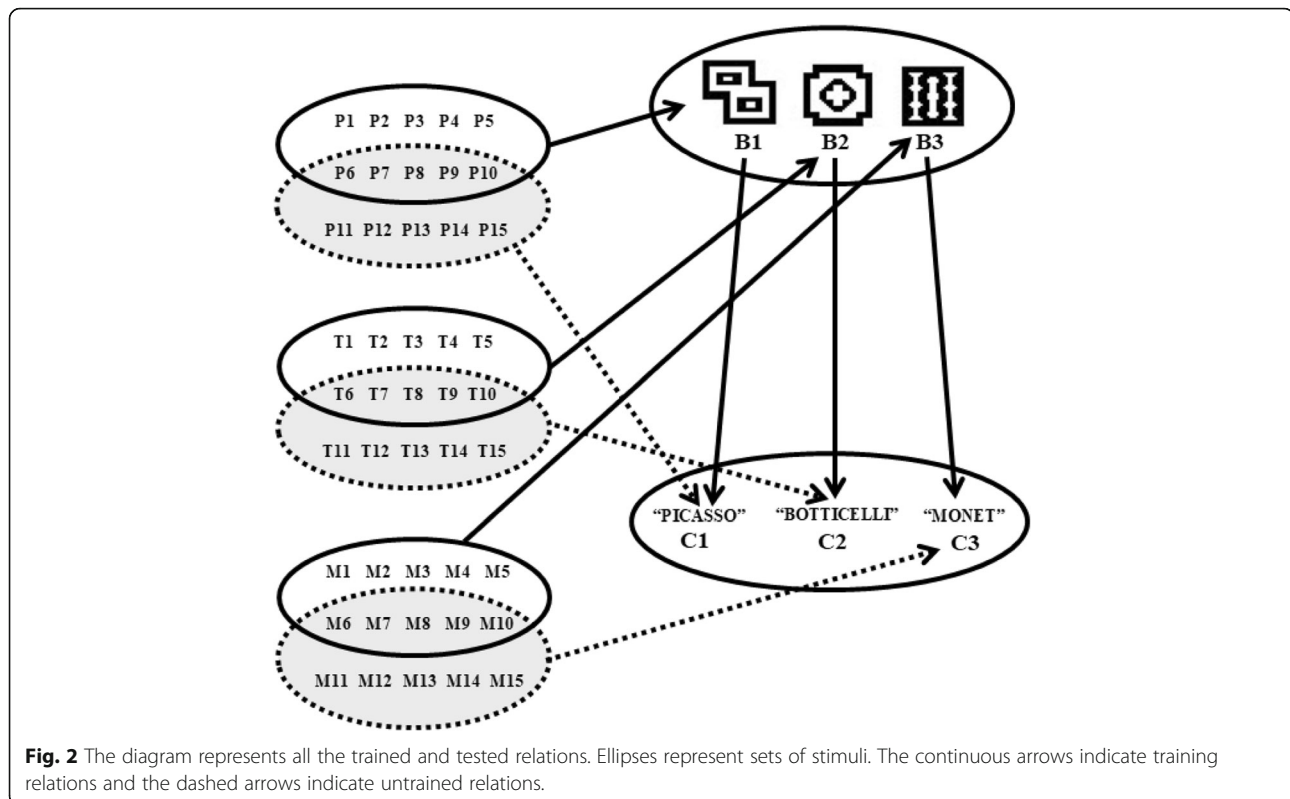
P1 P2 P3 P4 P5
P6 P7 P8 P9 P10
P11 P12 P13 P14 P15

B1 B2 B3

T1 T2 T3 T4 T5
T6 T7 T8 T9 T10
T11 T12 T13 T14 T15

"PICASSO" "BOTTICELLI" "MONET"
C1 C2 C3

M1 M2 M3 M4 M5
M6 M7 M8 M9 M10
M11 M12 M13 M14 M15

**Fig. 2** The diagram represents all the trained and tested relations. Ellipses represent sets of stimuli. The continuous arrows indicate training relations and the dashed arrows indicate untrained relations.